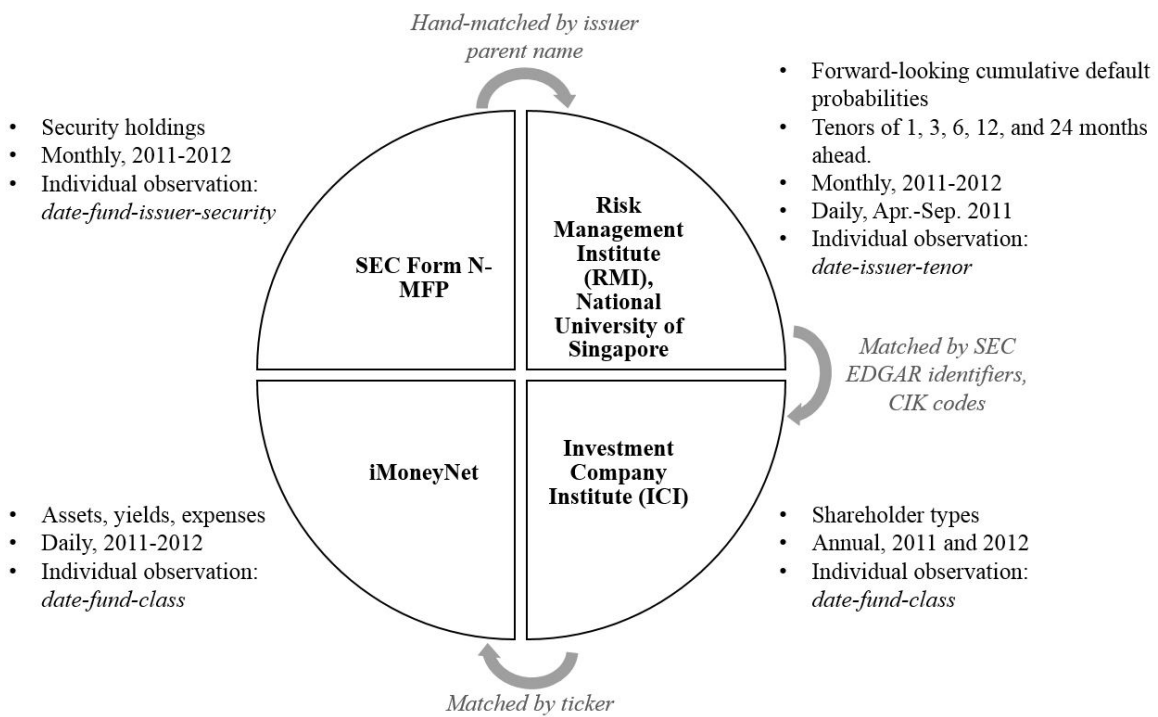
Hand-matched by issuer parent name

• Security holdings
• Monthly, 2011-2012
• Individual observation: date-fund-issuer-security

SEC Form N-MFP

Risk Management Institute (RMI), National University of Singapore

• Forward-looking cumulative default probabilities
• Tenors of 1, 3, 6, 12, and 24 months ahead.
• Monthly, 2011-2012
• Daily, Apr.-Sep. 2011
• Individual observation: date-issuer-tenor

Matched by SEC EDGAR identifiers, CIK codes

iMoneyNet

Investment Company Institute (ICI)

• Assets, yields, expenses
• Daily, 2011-2012
• Individual observation: date-fund-class

• Shareholder types
• Annual, 2011 and 2012
• Individual observation: date-fund-class

Matched by ticker